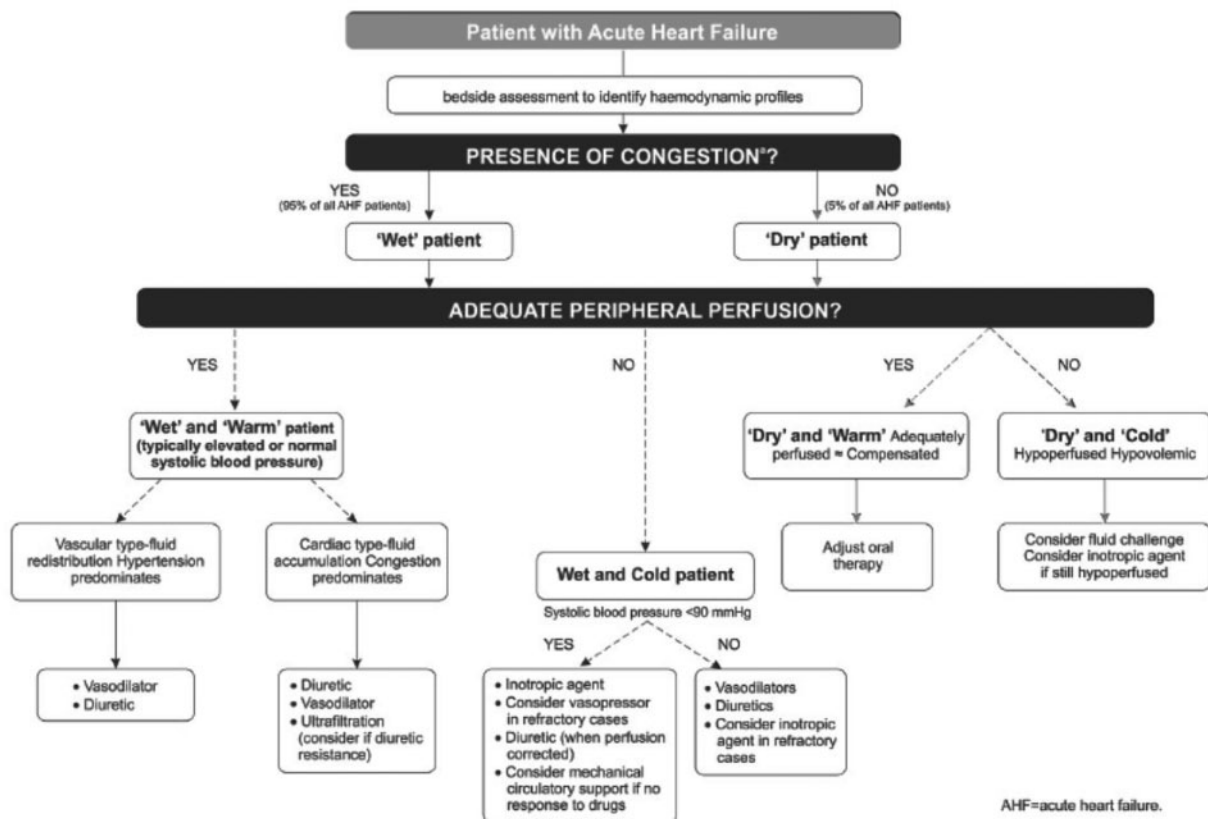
Patient with Acute Heart Failure

bedside assessment to identify haemodynamic profiles

PRESENCE OF CONGESTION$^a$?

YES
(95% of all AHF patients)

NO
(5% of all AHF patients)

'Wet' patient

'Dry' patient

ADEQUATE PERIPHERAL PERFUSION?

YES

NO

YES

NO

'Wet' and 'Warm' patient (typically elevated or normal systolic blood pressure)

'Dry' and 'Warm' Adequately perfused ≈ Compensated

'Dry' and 'Cold' Hypoperfused Hypovolemic

Vascular type-fluid redistribution Hypertension predominates

Cardiac type-fluid accumulation Congestion predominates

Wet and Cold patient

Systolic blood pressure <90 mmHg

Adjust oral therapy

Consider fluid challenge Consider inotropic agent if still hypoperfused

• Vasodilator
• Diuretic

• Diuretic
• Vasodilator
• Ultrafiltration (consider if diuretic resistance)

YES

NO

• Inotropic agent
• Consider vasopressor in refractory cases
• Diuretic (when perfusion corrected)
• Consider mechanical circulatory support if no response to drugs

• Vasodilators
• Diuretics
• Consider inotropic agent in refractory cases

AHF=acute heart failure.